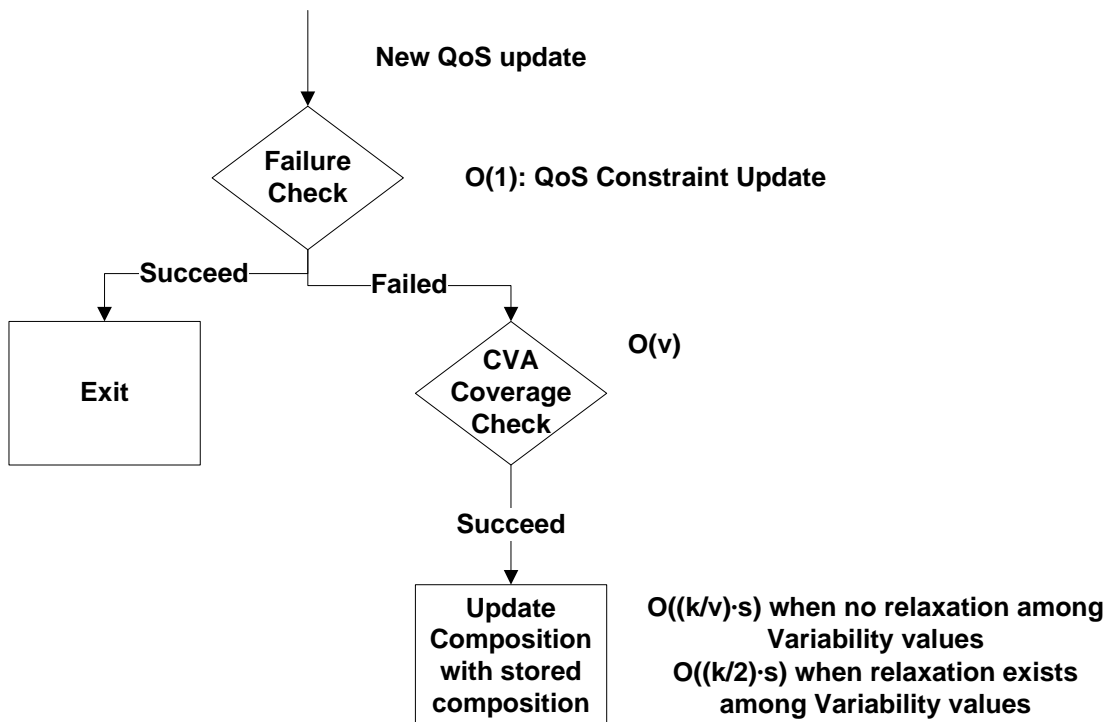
New QoS update

Failure Check

O(1): QoS Constraint Update

Succeed

Failed

Exit

CVA Coverage Check

O(v)

Succeed

Update Composition with stored composition

O((k/v)·s) when no relaxation among Variability values
O((k/2)·s) when relaxation exists among Variability values